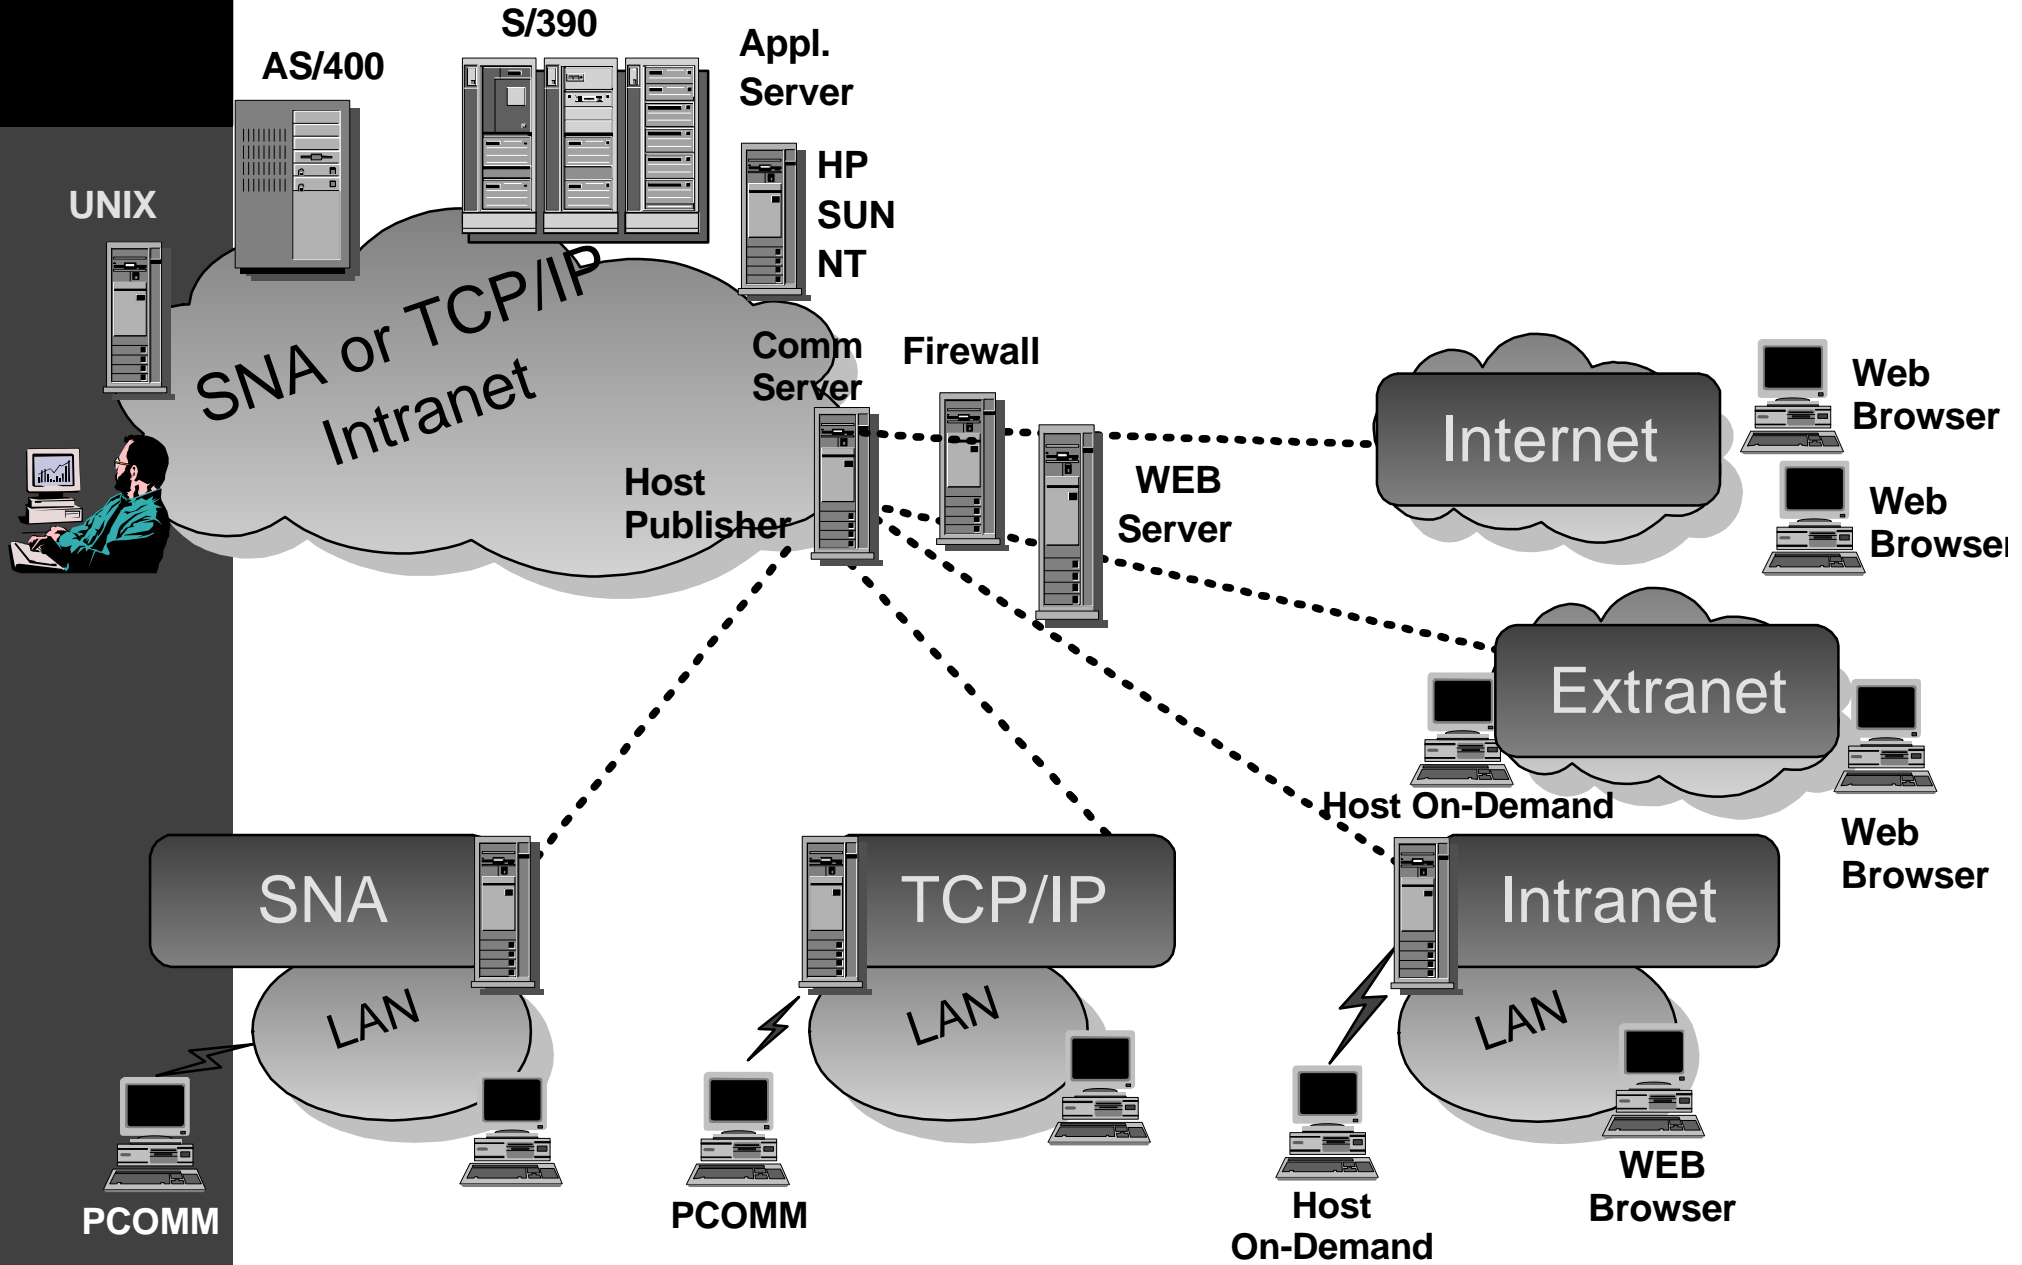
S/390

AS/400

Appl. Server

HP
SUN
NT

UNIX

SNA or TCP/IP Intranet

Comm Server

Firewall

Host Publisher

WEB Server

Internet

Web Browser

Web Browser

Extranet

Host On-Demand

Web Browser

SNA

LAN

PCOMM

TCP/IP

LAN

PCOMM

Intranet

LAN

Host On-Demand

WEB Browser